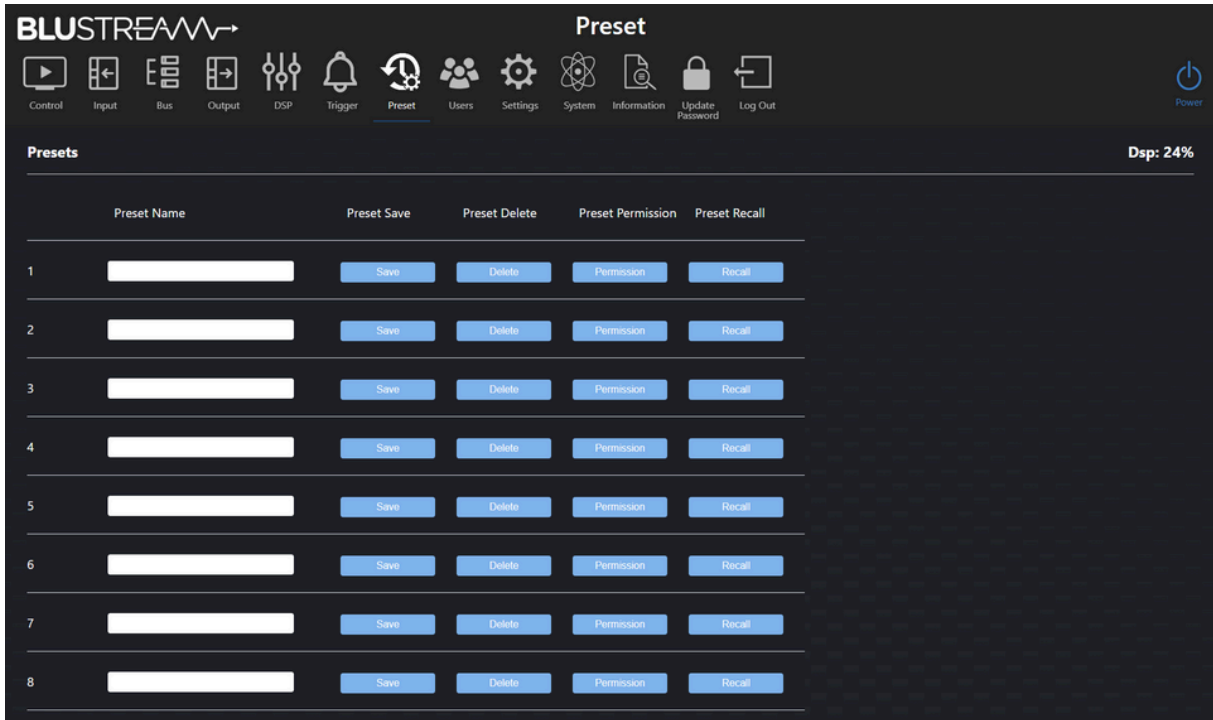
BLUSTREAM

Preset

Control Input Bus Output DSP Trigger Preset Users Settings System Information Update Password Log Out

Power

Presets

Dsp: 24%

|  | Preset Name | Preset Save | Preset Delete | Preset Permission | Preset Recall |
|---|---|---|---|---|---|
| 1 |  | Save | Delete | Permission | Recall |
| 2 |  | Save | Delete | Permission | Recall |
| 3 |  | Save | Delete | Permission | Recall |
| 4 |  | Save | Delete | Permission | Recall |
| 5 |  | Save | Delete | Permission | Recall |
| 6 |  | Save | Delete | Permission | Recall |
| 7 |  | Save | Delete | Permission | Recall |
| 8 |  | Save | Delete | Permission | Recall |